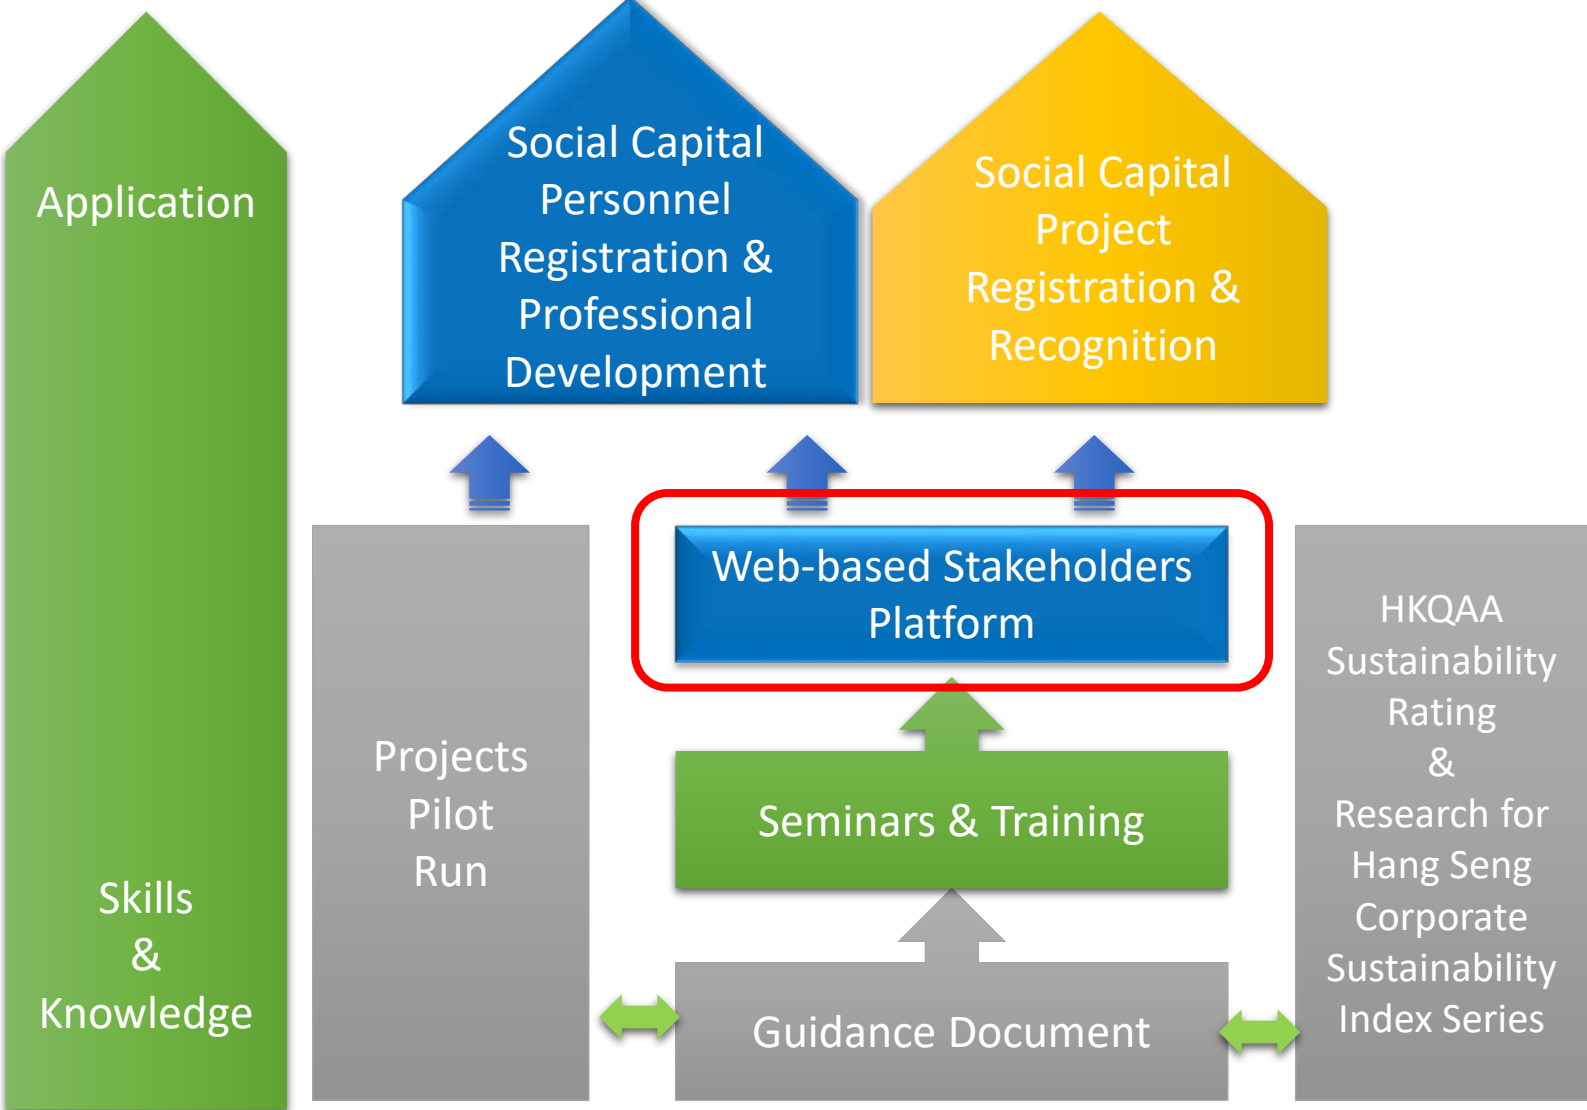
Application

Skills
&
Knowledge

Social Capital Personnel Registration & Professional Development

Social Capital Project Registration & Recognition

Projects Pilot Run

Web-based Stakeholders Platform

Seminars & Training

Guidance Document

HKQAA Sustainability Rating & Research for Hang Seng Corporate Sustainability Index Series